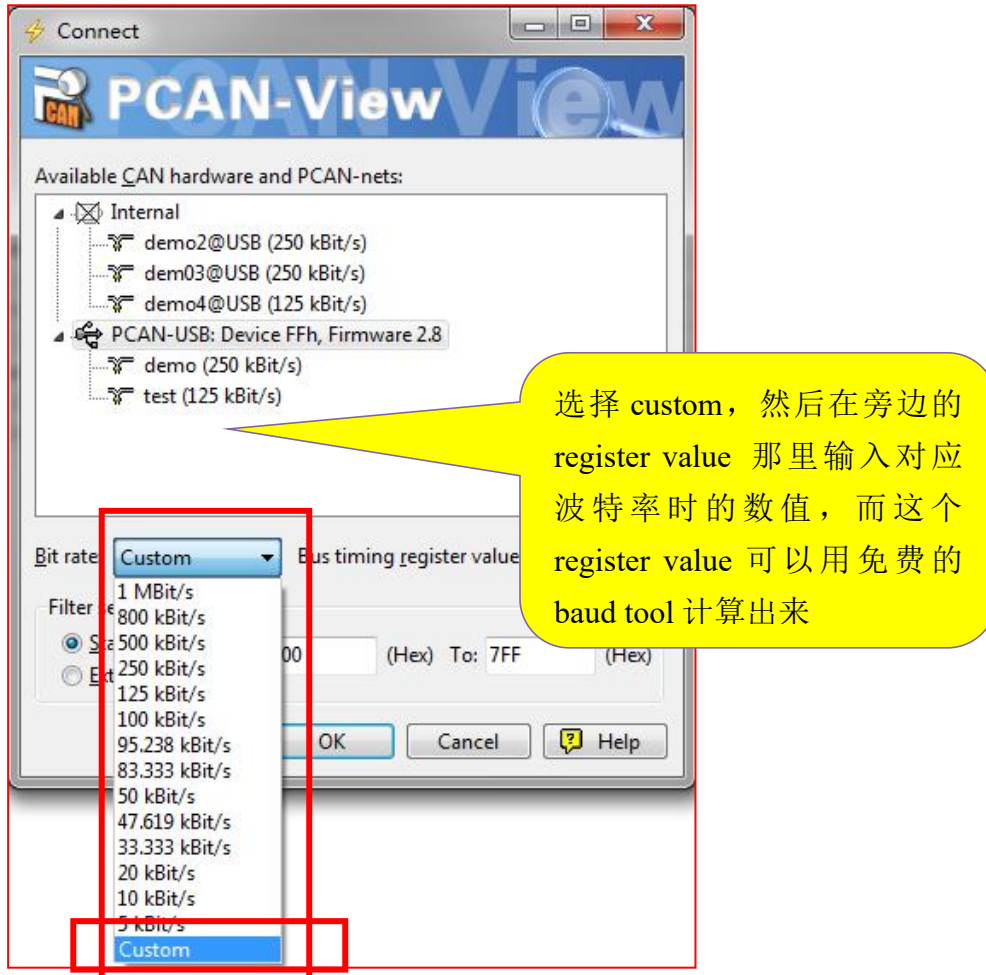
Connect

PCAN-View

Available CAN hardware and PCAN-nets:

Internal
demo2@USB (250 kBit/s)
dem03@USB (250 kBit/s)
demo4@USB (125 kBit/s)
PCAN-USB: Device FFh, Firmware 2.8
demo (250 kBit/s)
test (125 kBit/s)

选择 custom，然后在旁边的 register value 那里输入对应波特率时的数值，而这个 register value 可以用免费的 baud tool 计算出来

Bit rate: Custom
Bus timing register value

Filter se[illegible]
Sta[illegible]
Ext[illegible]
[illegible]00 (Hex) To: 7FF (Hex)

1 MBit/s
800 kBit/s
500 kBit/s
250 kBit/s
125 kBit/s
100 kBit/s
95.238 kBit/s
83.333 kBit/s
50 kBit/s
47.619 kBit/s
33.333 kBit/s
20 kBit/s
10 kBit/s
5 kBit/s
Custom

OK
Cancel
Help